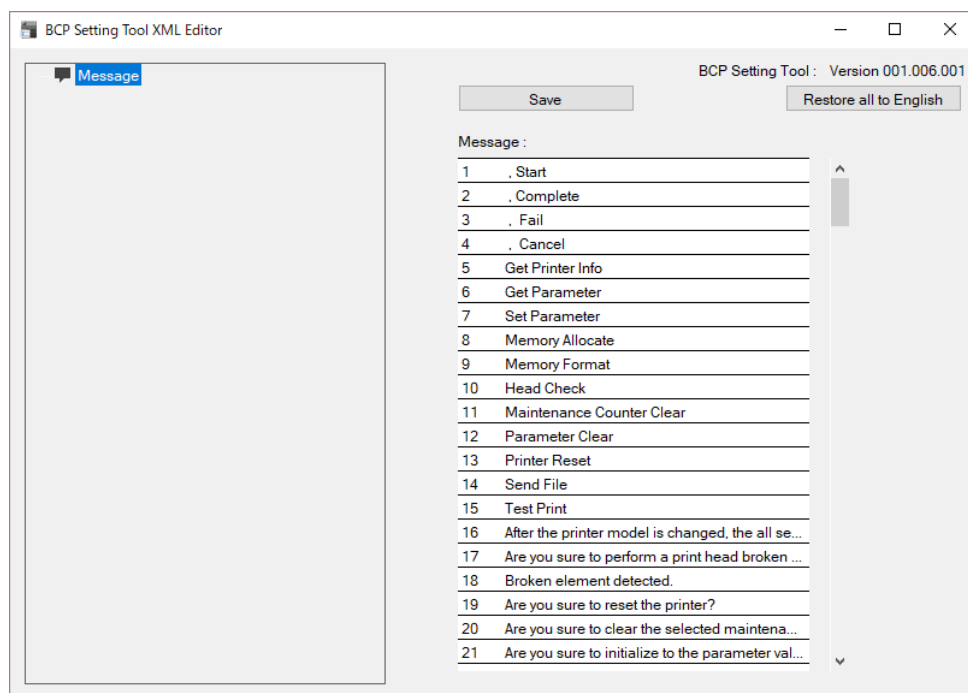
BCP Setting Tool XML Editor

Message

BCP Setting Tool : Version 001.006.001

Save

Restore all to English

Message :

| | |
|---|---|
| 1 | , Start |
| 2 | , Complete |
| 3 | , Fail |
| 4 | , Cancel |
| 5 | Get Printer Info |
| 6 | Get Parameter |
| 7 | Set Parameter |
| 8 | Memory Allocate |
| 9 | Memory Format |
| 10 | Head Check |
| 11 | Maintenance Counter Clear |
| 12 | Parameter Clear |
| 13 | Printer Reset |
| 14 | Send File |
| 15 | Test Print |
| 16 | After the printer model is changed, the all se... |
| 17 | Are you sure to perform a print head broken ... |
| 18 | Broken element detected. |
| 19 | Are you sure to reset the printer? |
| 20 | Are you sure to clear the selected maintena... |
| 21 | Are you sure to initialize to the parameter val... |